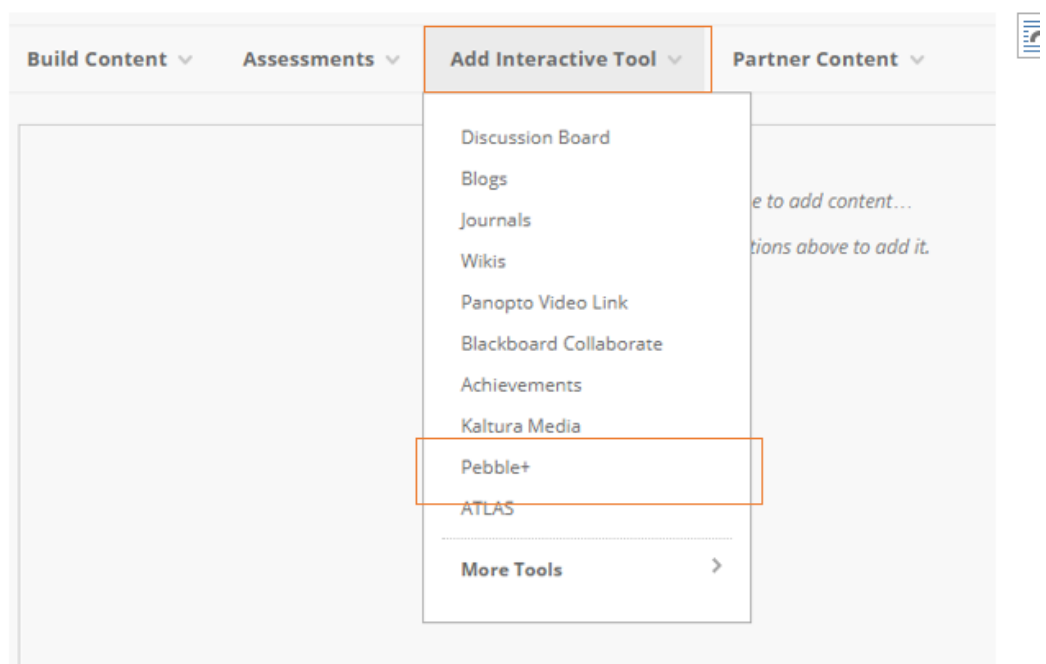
Build Content Assessments Add Interactive Tool Partner Content

Discussion Board
Blogs
Journals
Wikis
Panopto Video Link
Blackboard Collaborate
Achievements
Kaltura Media
Pebble+
ATLAS
More Tools

e to add content…
tions above to add it.